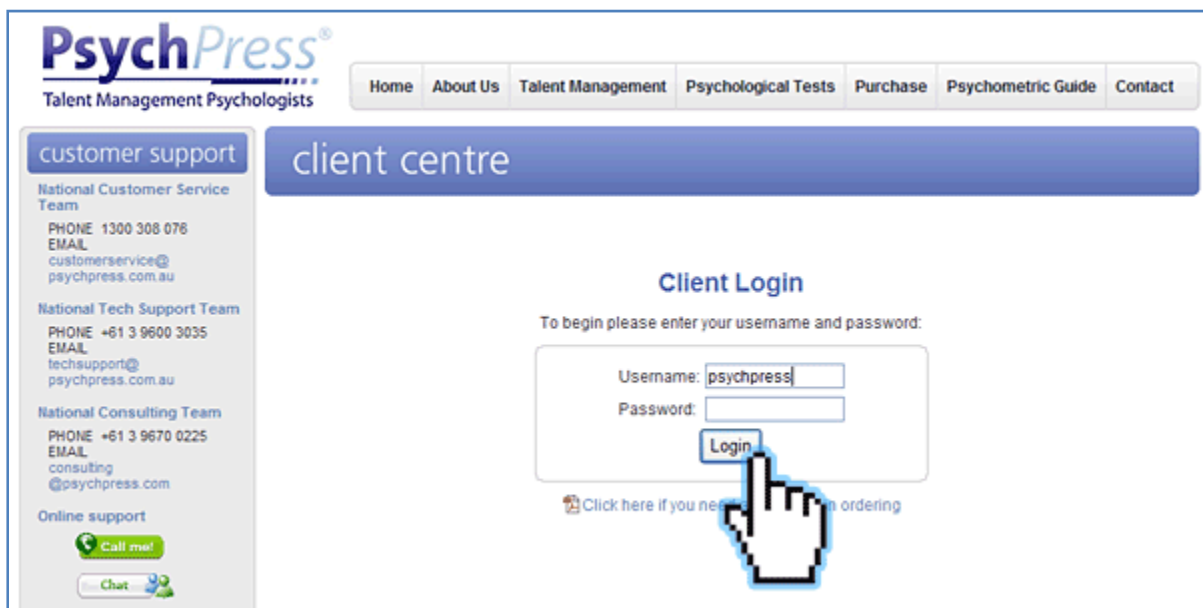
PsychPress®
Talent Management Psychologists

Home | About Us | Talent Management | Psychological Tests | Purchase | Psychometric Guide | Contact

customer support

National Customer Service Team
PHONE 1300 308 076
EMAIL
customerservice@psychpress.com.au

National Tech Support Team
PHONE +61 3 9600 3035
EMAIL
techsupport@psychpress.com.au

National Consulting Team
PHONE +61 3 9670 0225
EMAIL
consulting@psychpress.com

Online support

Call me!

Chat

client centre

Client Login

To begin please enter your username and password:

Username: psychpress
Password:

Login

Click here if you ne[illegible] ordering